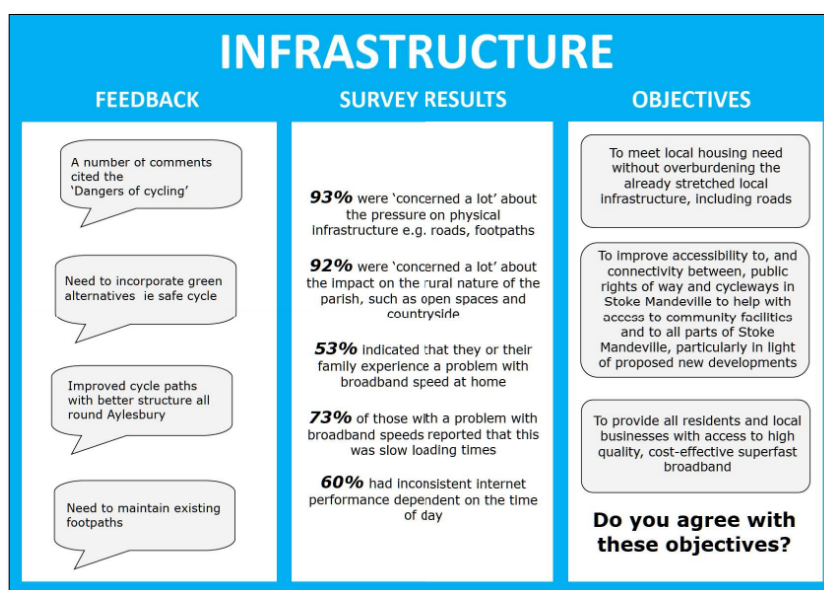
INFRASTRUCTURE

FEEDBACK

A number of comments cited the 'Dangers of cycling'

Need to incorporate green alternatives ie safe cycle

Improved cycle paths with better structure all round Aylesbury

Need to maintain existing footpaths

SURVEY RESULTS

93% were 'concerned a lot' about the pressure on physical infrastructure e.g. roads, footpaths

92% were 'concerned a lot' about the impact on the rural nature of the parish, such as open spaces and countryside

53% indicated that they or their family experience a problem with broadband speed at home

73% of those with a problem with broadband speeds reported that this was slow loading times

60% had inconsistent internet performance dependent on the time of day

OBJECTIVES

To meet local housing need without overburdening the already stretched local infrastructure, including roads

To improve accessibility to, and connectivity between, public rights of way and cycleways in Stoke Mandeville to help with access to community facilities and to all parts of Stoke Mandeville, particularly in light of proposed new developments

To provide all residents and local businesses with access to high quality, cost-effective superfast broadband

Do you agree with these objectives?